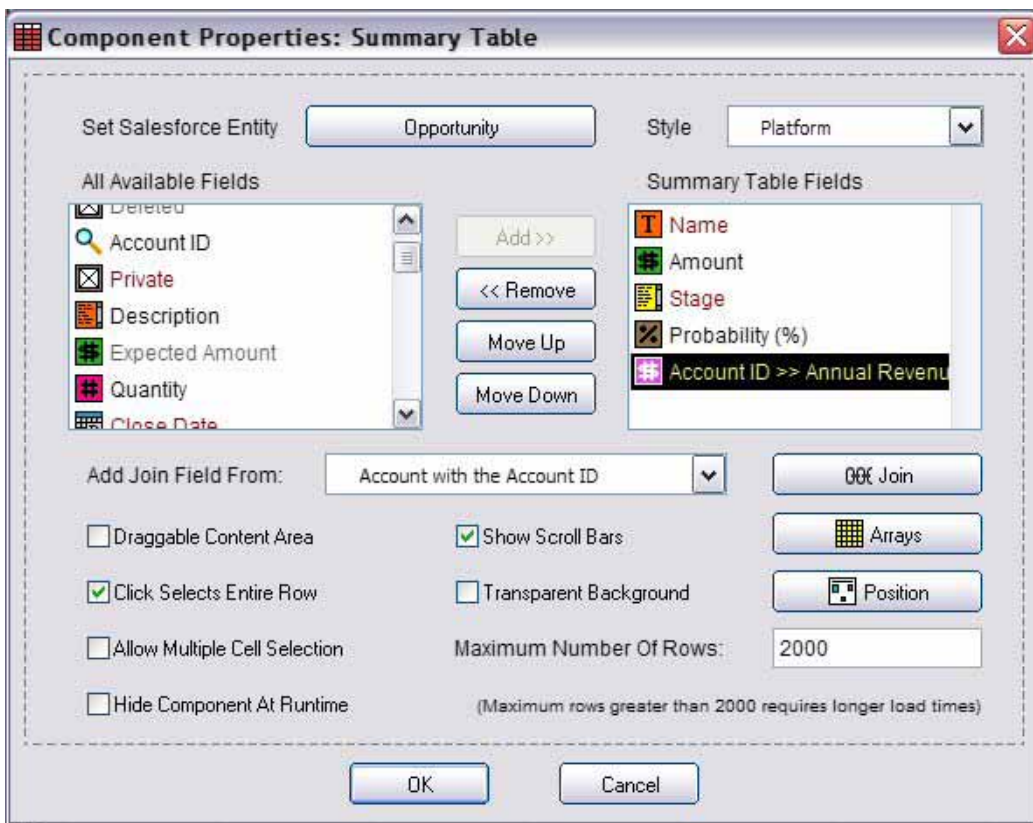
Component Properties: Summary Table

Set Salesforce Entity

Opportunity

Style

Platform

All Available Fields

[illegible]

Account ID

Private

Description

Expected Amount

Quantity

Close Date

Add >>

<< Remove

Move Up

Move Down

Summary Table Fields

Name

Amount

Stage

Probability (%)

Account ID >> Annual Revenu

Add Join Field From:

Account with the Account ID

Join

Draggable Content Area

Show Scroll Bars

Arrays

Click Selects Entire Row

Transparent Background

Position

Allow Multiple Cell Selection

Maximum Number Of Rows:

2000

Hide Component At Runtime

(Maximum rows greater than 2000 requires longer load times)

OK

Cancel